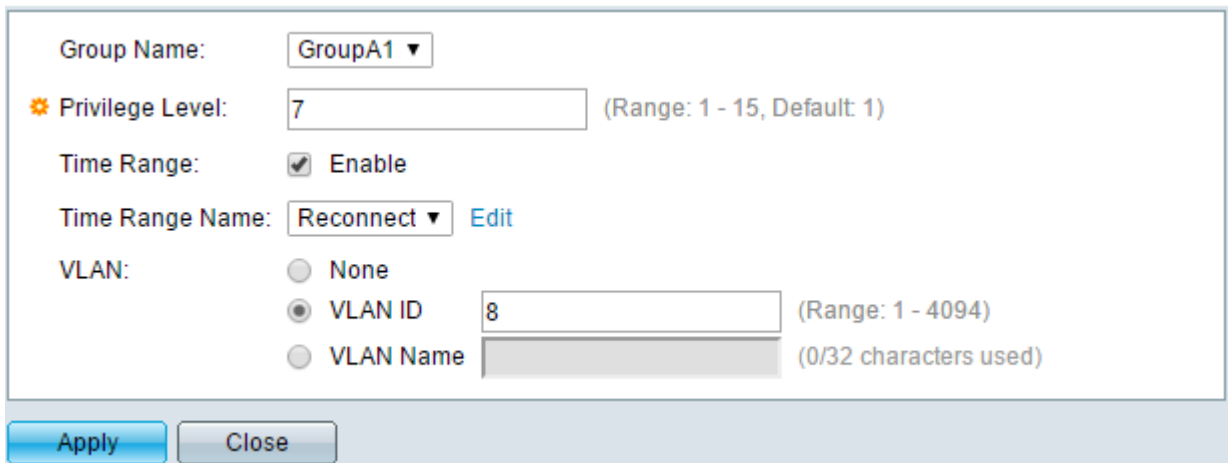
Group Name: GroupA1 ▼

Privilege Level: 7 (Range: 1 - 15, Default: 1)

Time Range: Enable

Time Range Name: Reconnect ▼ Edit

VLAN: None

VLAN ID 8 (Range: 1 - 4094)

VLAN Name (0/32 characters used)

Apply Close